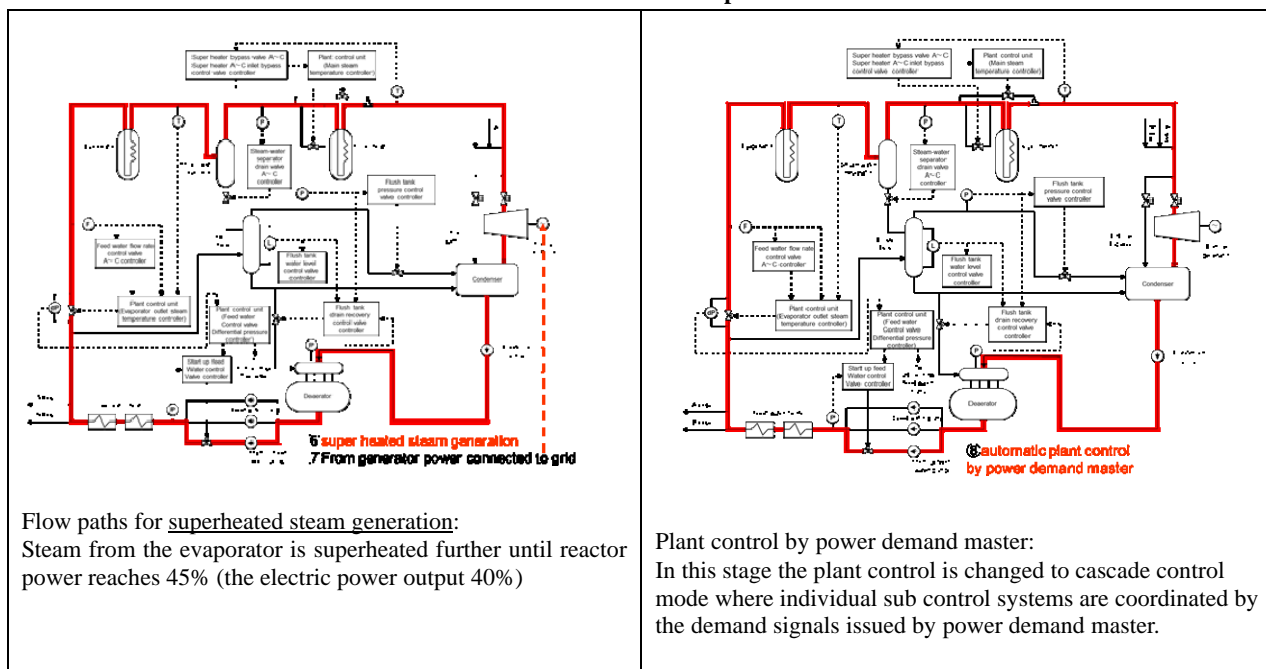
Super heater bypass valve A~C
Super heater A~C inlet bypass control valve controller

Plant control unit (Main steam temperature controller)

Steam-water separator drain valve A~C controller

Flush tank pressure control valve controller

Feed water flow rate control valve A~C controller

Flush tank water level control valve controller

Condenser

Plant control unit (Evaporator outlet steam temperature controller)

Plant control unit (Feed water Control valve Differential pressure controller)

Flush tank drain recovery control valve controller

Start up feed Water control Valve controller

Deaerator

6 super heated steam generation
7 From generator power connected to grid

Flow paths for superheated steam generation:
Steam from the evaporator is superheated further until reactor power reaches 45% (the electric power output 40%)

Super heater bypass valve A~C
Super heater A~C inlet bypass control valve controller

Plant control unit (Main steam temperature controller)

Steam-water separator drain valve A~C controller

Flush tank pressure control valve controller

Feed water flow rate control valve A~C controller

Flush tank water level control valve controller

Condenser

Plant control unit (Evaporator outlet steam temperature controller)

Plant control unit (Feed water Control valve Differential pressure controller)

Flush tank drain recovery control valve controller

Start up feed Water control Valve controller

Deaerator

8 automatic plant control by power demand master

Plant control by power demand master:
In this stage the plant control is changed to cascade control mode where individual sub control systems are coordinated by the demand signals issued by power demand master.